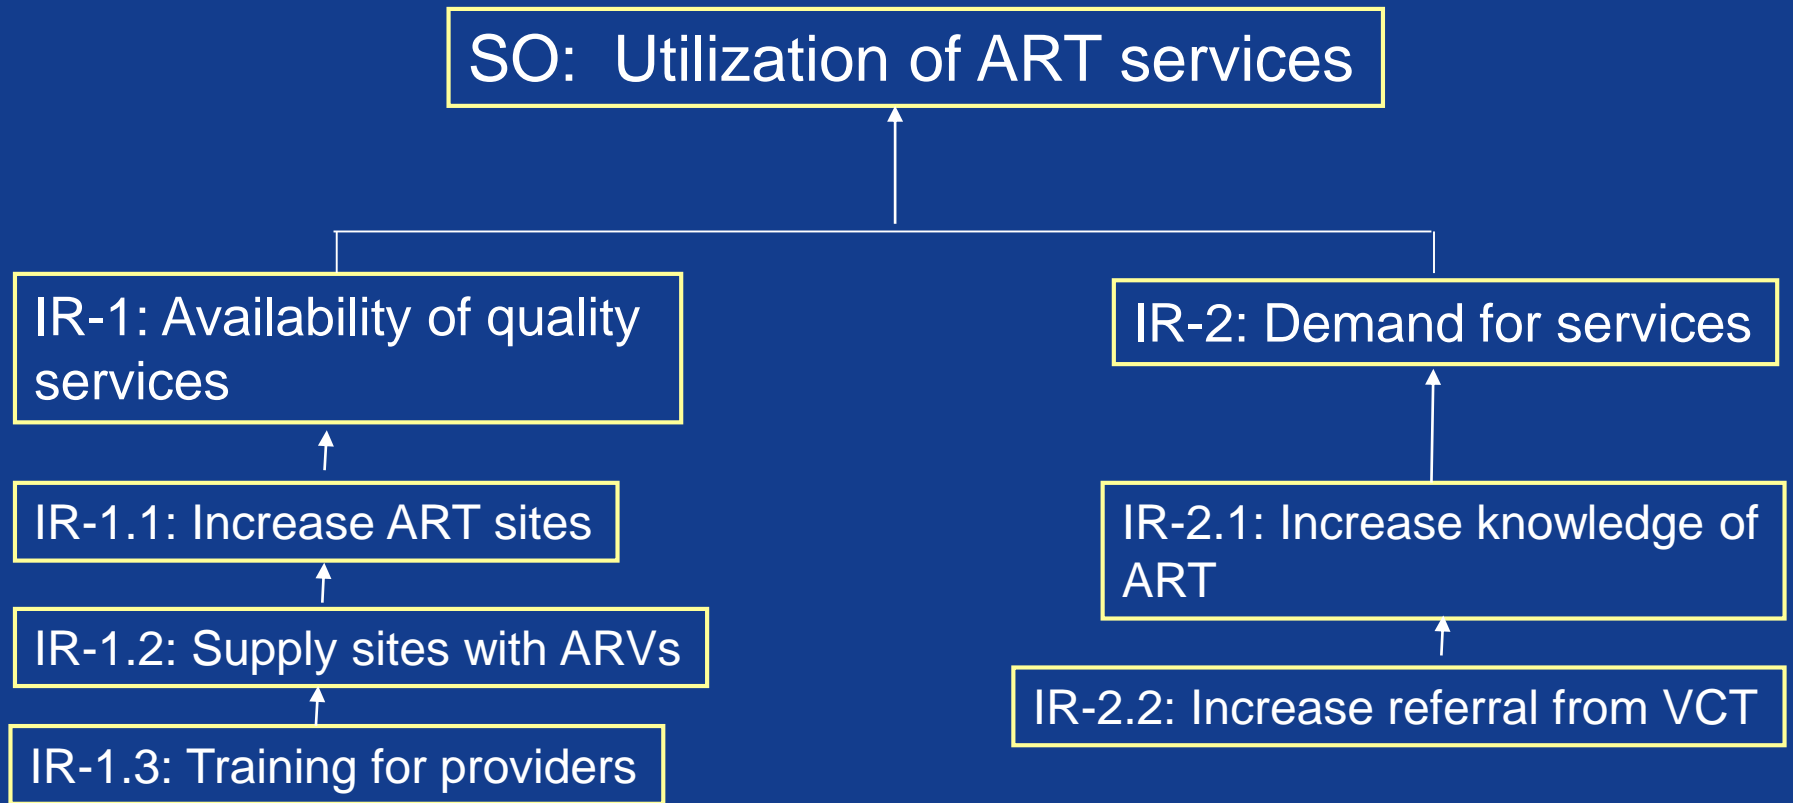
SO: Utilization of ART services

IR-1: Availability of quality services

IR-1.1: Increase ART sites

IR-1.2: Supply sites with ARVs

IR-1.3: Training for providers

IR-2: Demand for services

IR-2.1: Increase knowledge of ART

IR-2.2: Increase referral from VCT